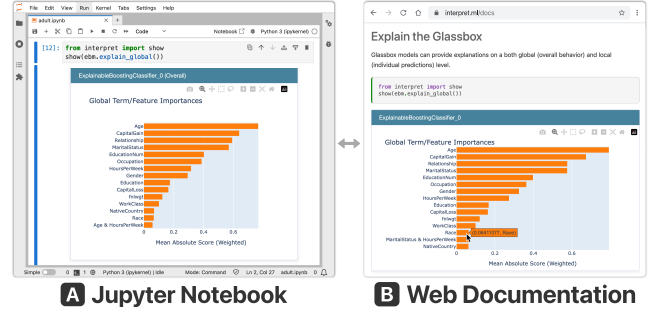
File Edit View Run Kernel Tabs Settings Help

adult.ipynb

Code

Notebook Python 3 (ipykernel)

[12]: from interpret import show
show(ebm.explain_global())

ExplainableBoostingClassifier_0 (Overall)

Global Term/Feature Importances

Age
CapitalGain
Relationship
MaritalStatus
EducationNum
Occupation
HoursPerWeek
Gender
Education
CapitalLoss
fnlwgt
WorkClass
NativeCountry
Race
Age & HoursPerWeek

0 0.2 0.4 0.6

Mean Absolute Score (Weighted)

Simple 0 1 Python 3 (ipykernel) | Idle Mode: Command Ln 2, Col 27 adult.ipynb

interpret.ml/docs

Explain the Glassbox

Glassbox models can provide explanations on a both global (overall behavior) and local (individual predictions) level.

from interpret import show
show(ebm.explain_global())

ExplainableBoostingClassifier_0

Global Term/Feature Importances

Age
CapitalGain
Relationship
MaritalStatus
EducationNum
Occupation
Gender
HoursPerWeek
Education
CapitalLoss
fnlwgt
WorkClass
Race
MaritalStatus & HoursPerWeek
NativeCountry

(0.06411077, Race)

0 0.2 0.4 0.6

Mean Absolute Score (Weighted)

A Jupyter Notebook

B Web Documentation